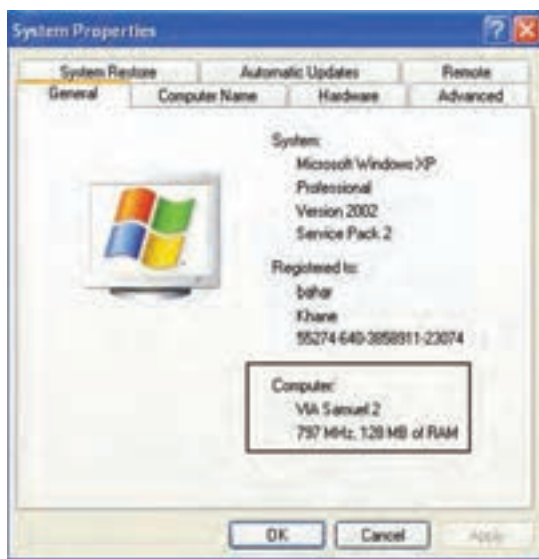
System Properties

System Restore
Automatic Updates
Remote
General
Computer Name
Hardware
Advanced

System:
Microsoft Windows XP
Professional
Version 2002
Service Pack 2

Registered to:
bahar
Khane
55274-640-3858911-23074

Computer:
VIA Samuel 2
797 MHz, 128 MB of RAM

OK
Cancel
Apply